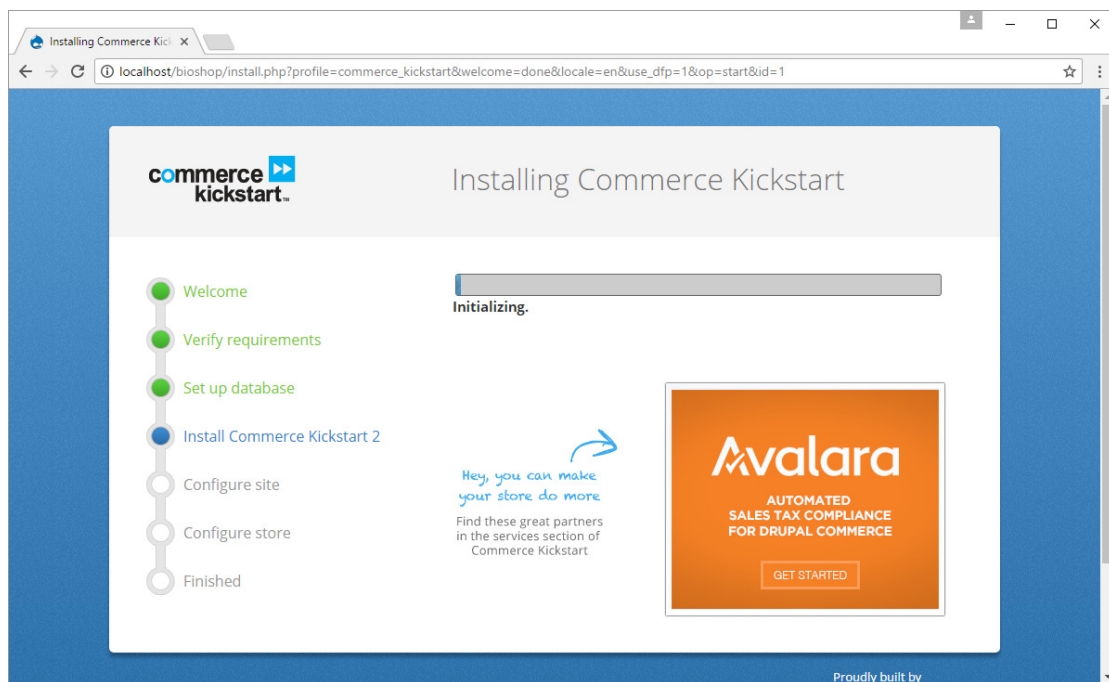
Installing Commerce Kick ×

localhost/bioshop/install.php?profile=commerce_kickstart&welcome=done&locale=en&use_dfp=1&op=start&id=1

commerce kickstart™

Installing Commerce Kickstart

Welcome

Verify requirements

Set up database

Install Commerce Kickstart 2

Configure site

Configure store

Finished

Initializing.

Hey, you can make your store do more

Find these great partners in the services section of Commerce Kickstart

Avalara

AUTOMATED SALES TAX COMPLIANCE FOR DRUPAL COMMERCE

GET STARTED

Proudly built by